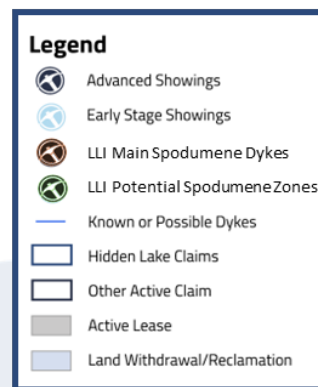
Legend

Advanced Showings

Early Stage Showings

LLI Main Spodumene Dykes

LLI Potential Spodumene Zones

Known or Possible Dykes

Hidden Lake Claims

Other Active Claim

Active Lease

Land Withdrawal/Reclamation